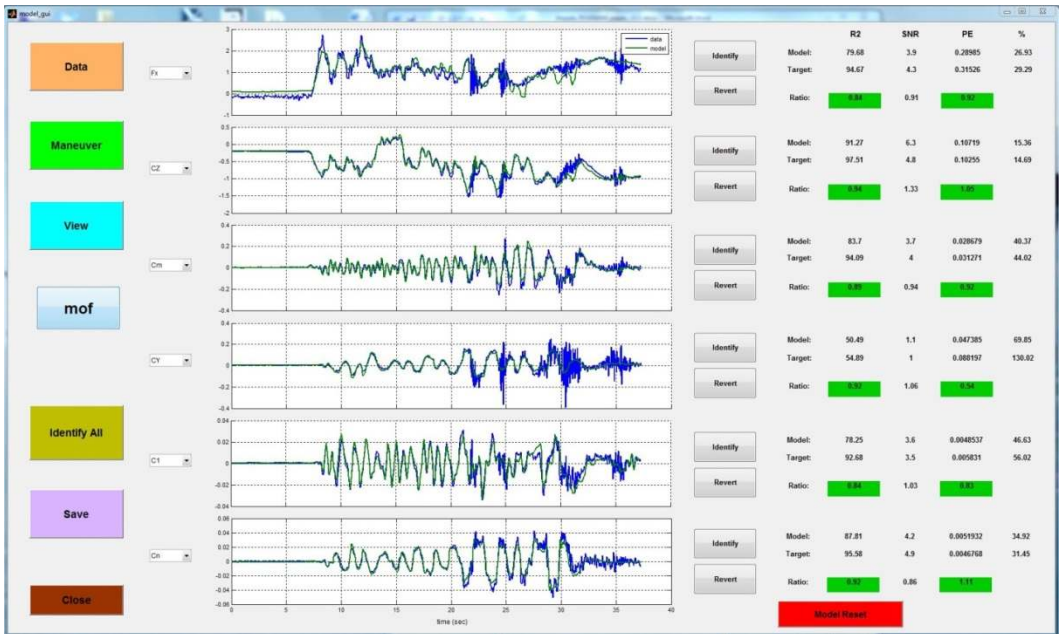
model_gui

Data
Fx
Maneuver
CZ
View
Cm
mof
CY
Identify All
C1
Save
Cn
Close

data
model

3
2
1
0
-1

0.5
0
-0.5
-1
-1.5
-2

0.4
0.2
0
-0.2
-0.4

0.4
0.2
0
-0.2
-0.4

0.04
0.02
0
-0.02
-0.04

0.06
0.04
0.02
0
-0.02
-0.04
-0.06

0 5 10 15 20 25 30 35 40
time (sec)

Identify
Revert
Identify
Revert
Identify
Revert
Identify
Revert
Identify
Revert
Identify
Revert

| | R2 | SNR | PE | % |
|---|---|---|---|---|
| Model: | 79.68 | 3.9 | 0.28985 | 26.93 |
| Target: | 94.67 | 4.3 | 0.31526 | 29.29 |
| Ratio: | 0.84 | 0.91 | 0.92 | |
| Model: | 91.27 | 6.3 | 0.10719 | 15.36 |
| Target: | 97.51 | 4.8 | 0.10255 | 14.69 |
| Ratio: | 0.94 | 1.33 | 1.05 | |
| Model: | 83.7 | 3.7 | 0.028679 | 40.37 |
| Target: | 94.09 | 4 | 0.031271 | 44.02 |
| Ratio: | 0.89 | 0.94 | 0.92 | |
| Model: | 50.49 | 1.1 | 0.047385 | 69.85 |
| Target: | 54.89 | 1 | 0.088197 | 130.02 |
| Ratio: | 0.92 | 1.06 | 0.54 | |
| Model: | 78.25 | 3.6 | 0.0048537 | 46.63 |
| Target: | 92.68 | 3.5 | 0.005831 | 56.02 |
| Ratio: | 0.84 | 1.03 | 0.83 | |
| Model: | 87.81 | 4.2 | 0.0051932 | 34.92 |
| Target: | 95.58 | 4.9 | 0.0046768 | 31.45 |
| Ratio: | 0.92 | 0.86 | 1.11 | |

Model Reset